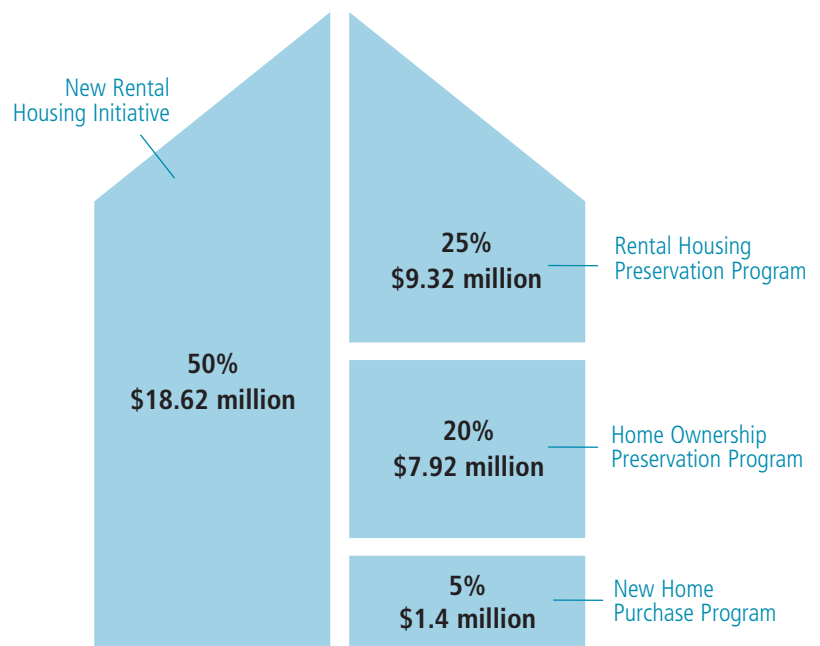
New Rental Housing Initiative

50%
$18.62 million

25%
$9.32 million

Rental Housing Preservation Program

20%
$7.92 million

Home Ownership Preservation Program

5%
$1.4 million

New Home Purchase Program